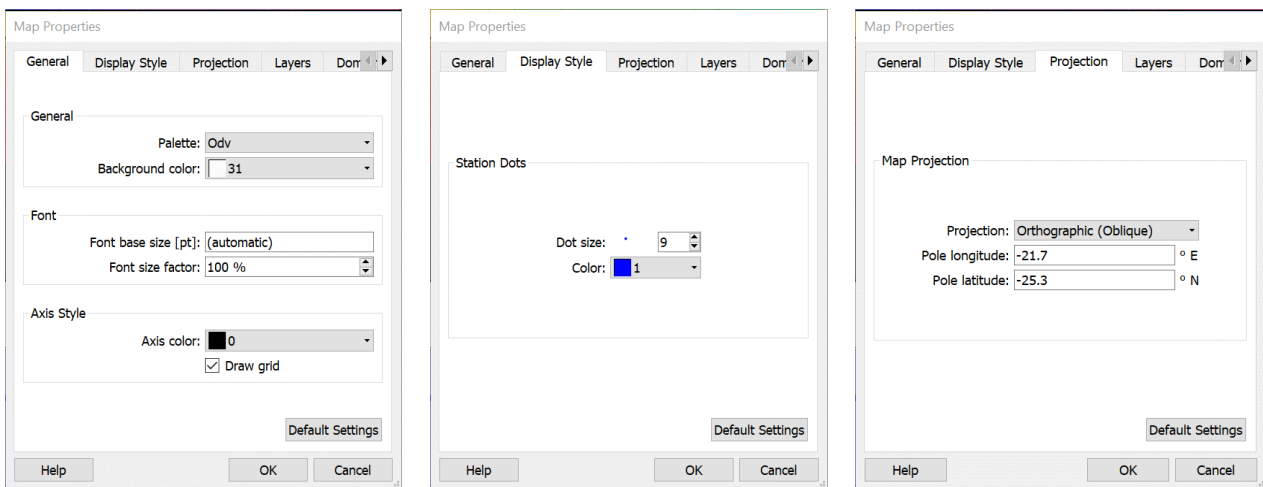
Map Properties

General | Display Style | Projection | Layers | Dom

General

Palette: Odv

Background color: 31

Font

Font base size [pt]: (automatic)

Font size factor: 100 %

Axis Style

Axis color: 0

Draw grid

Default Settings

Help | OK | Cancel

Map Properties

General | Display Style | Projection | Layers | Dom

Station Dots

Dot size: 9

Color: 1

Default Settings

Help | OK | Cancel

Map Properties

General | Display Style | Projection | Layers | Dom

Map Projection

Projection: Orthographic (Oblique)

Pole longitude: -21.7 ° E

Pole latitude: -25.3 ° N

Default Settings

Help | OK | Cancel